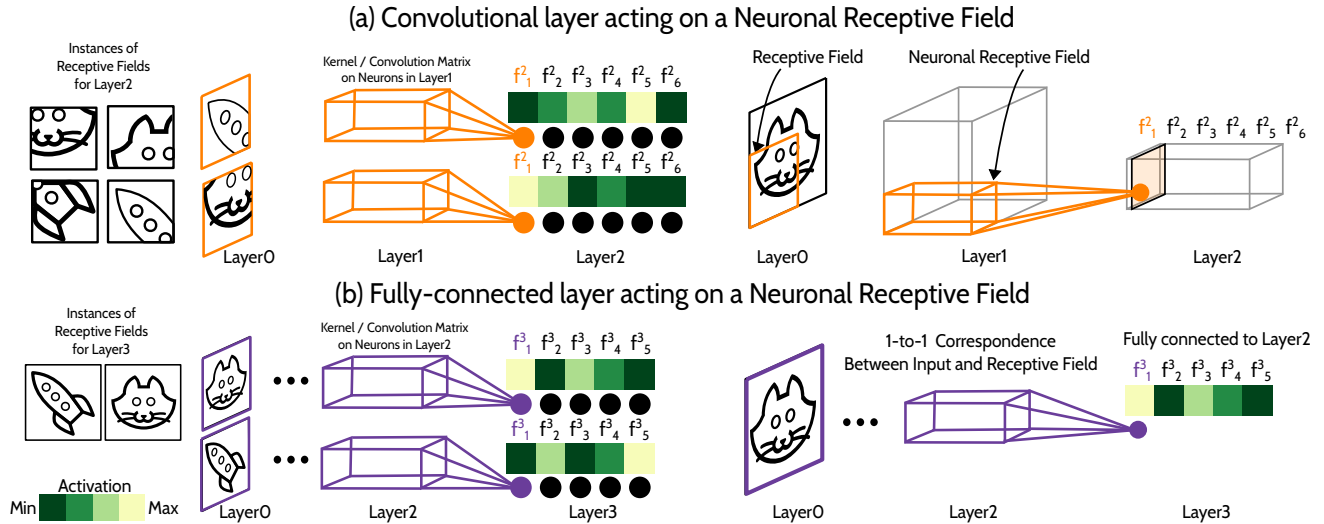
(a) Convolutional layer acting on a Neuronal Receptive Field

Instances of Receptive Fields for Layer2

Kernel / Convolution Matrix on Neurons in Layer1

$f^2_1$ $f^2_2$ $f^2_3$ $f^2_4$ $f^2_5$ $f^2_6$

$f^2_1$ $f^2_2$ $f^2_3$ $f^2_4$ $f^2_5$ $f^2_6$

Layer0 Layer1 Layer2

Receptive Field

Neuronal Receptive Field

$f^2_1$ $f^2_2$ $f^2_3$ $f^2_4$ $f^2_5$ $f^2_6$

Layer0 Layer1 Layer2

(b) Fully-connected layer acting on a Neuronal Receptive Field

Instances of Receptive Fields for Layer3

Kernel / Convolution Matrix on Neurons in Layer2

$f^3_1$ $f^3_2$ $f^3_3$ $f^3_4$ $f^3_5$

$f^3_1$ $f^3_2$ $f^3_3$ $f^3_4$ $f^3_5$

Activation

Min Max

Layer0 Layer2 Layer3

1-to-1 Correspondence Between Input and Receptive Field

Fully connected to Layer2

$f^3_1$ $f^3_2$ $f^3_3$ $f^3_4$ $f^3_5$

Layer0 Layer2 Layer3